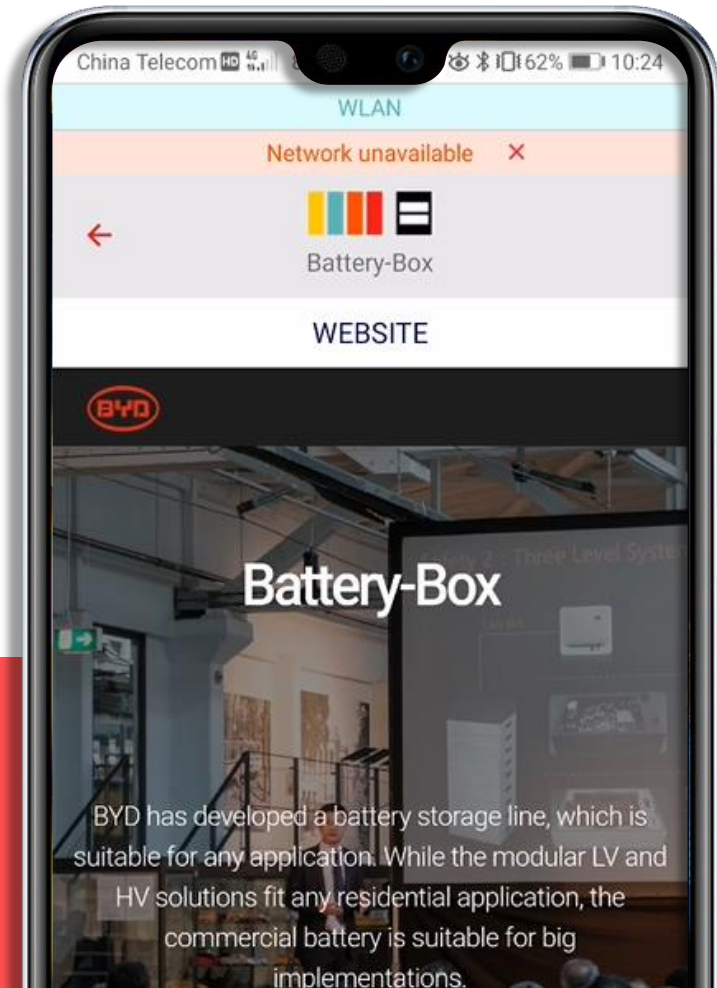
China Telecom HD 4G 62% 10:24

WLAN

Network unavailable ×

Battery-Box

WEBSITE

BYD

Safety 2 - Three Level System

Battery-Box

BYD has developed a battery storage line, which is suitable for any application. While the modular LV and HV solutions fit any residential application, the commercial battery is suitable for big implementations.